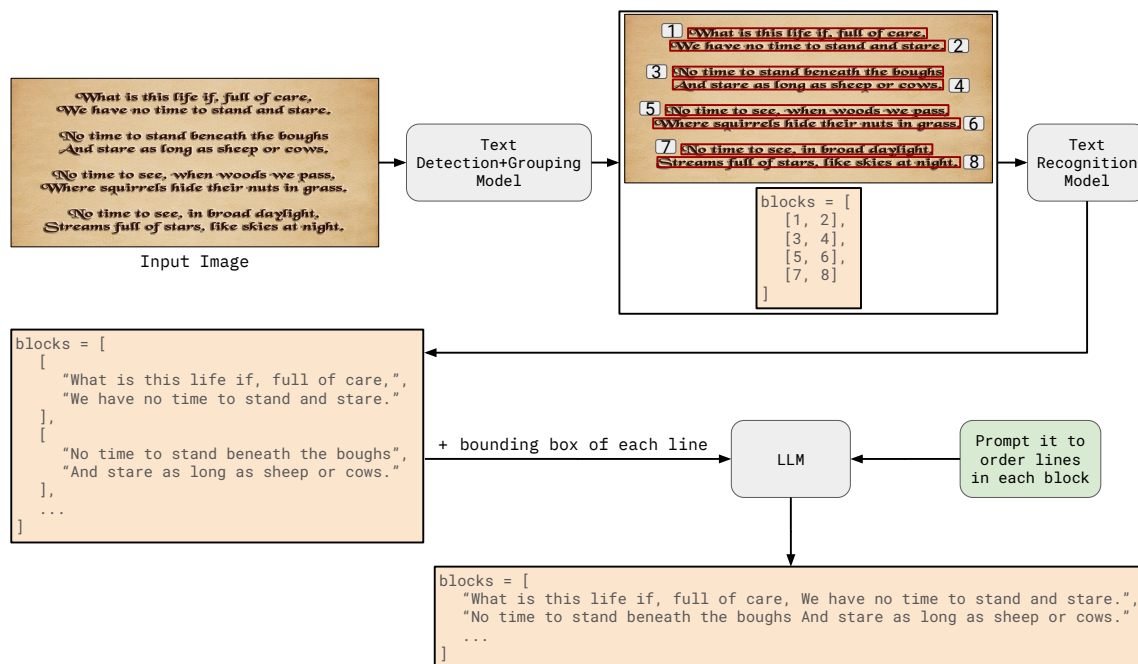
What is this life if, full of care,
We have no time to stand and stare.

No time to stand beneath the boughs
And stare as long as sheep or cows.

No time to see, when woods we pass,
Where squirrels hide their nuts in grass.

No time to see, in broad daylight,
Streams full of stars, like skies at night.

Input Image

Text Detection+Grouping Model

1 What is this life if, full of care,
We have no time to stand and stare. 2

3 No time to stand beneath the boughs
And stare as long as sheep or cows. 4

5 No time to see, when woods we pass,
Where squirrels hide their nuts in grass. 6

7 No time to see, in broad daylight,
Streams full of stars, like skies at night. 8

blocks = [
[1, 2],
[3, 4],
[5, 6],
[7, 8]
]

Text Recognition Model

blocks = [
[
"What is this life if, full of care,",
"We have no time to stand and stare."
],
[
"No time to stand beneath the boughs",
"And stare as long as sheep or cows."
],
...
]

+ bounding box of each line

LLM

Prompt it to order lines in each block

blocks = [
"What is this life if, full of care, We have no time to stand and stare.",
"No time to stand beneath the boughs And stare as long as sheep or cows."
...
]